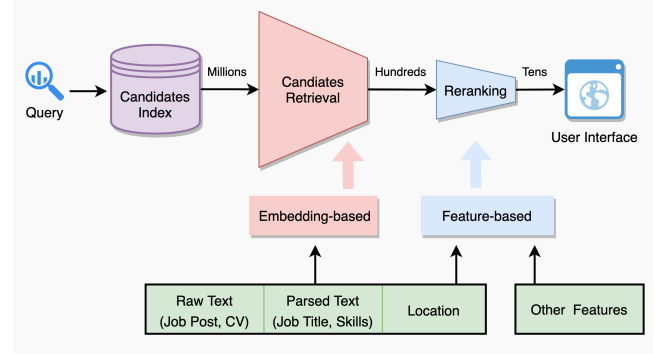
Query

Candidates Index

Millions

Candiates Retrieval

Hundreds

Reranking

Tens

User Interface

Embedding-based

Feature-based

Raw Text (Job Post, CV)

Parsed Text (Job Title, Skills)

Location

Other Features